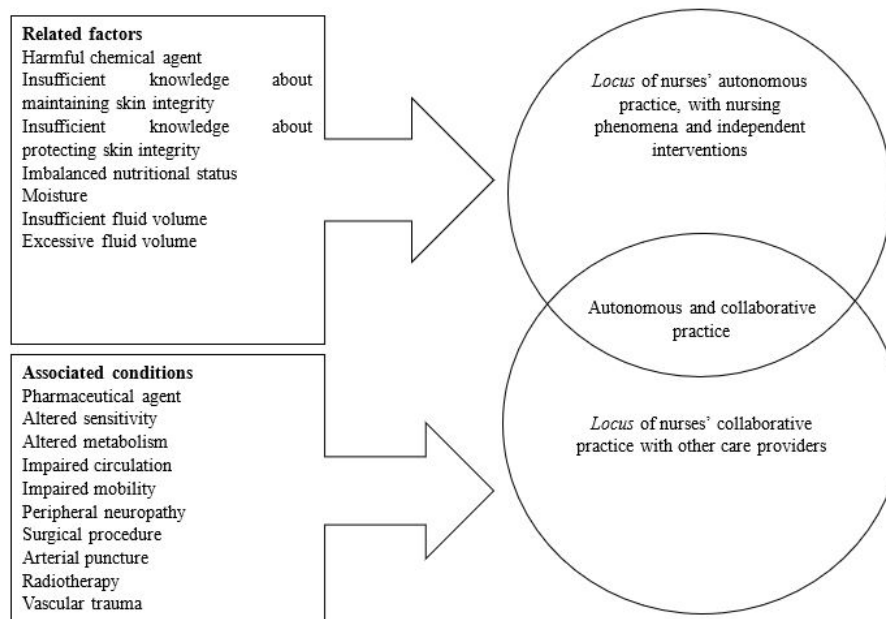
**Related factors**
Harmful chemical agent
Insufficient knowledge about maintaining skin integrity
Insufficient knowledge about protecting skin integrity
Imbalanced nutritional status
Moisture
Insufficient fluid volume
Excessive fluid volume

*Locus* of nurses' autonomous practice, with nursing phenomena and independent interventions

Autonomous and collaborative practice

**Associated conditions**
Pharmaceutical agent
Altered sensitivity
Altered metabolism
Impaired circulation
Impaired mobility
Peripheral neuropathy
Surgical procedure
Arterial puncture
Radiotherapy
Vascular trauma

*Locus* of nurses' collaborative practice with other care providers